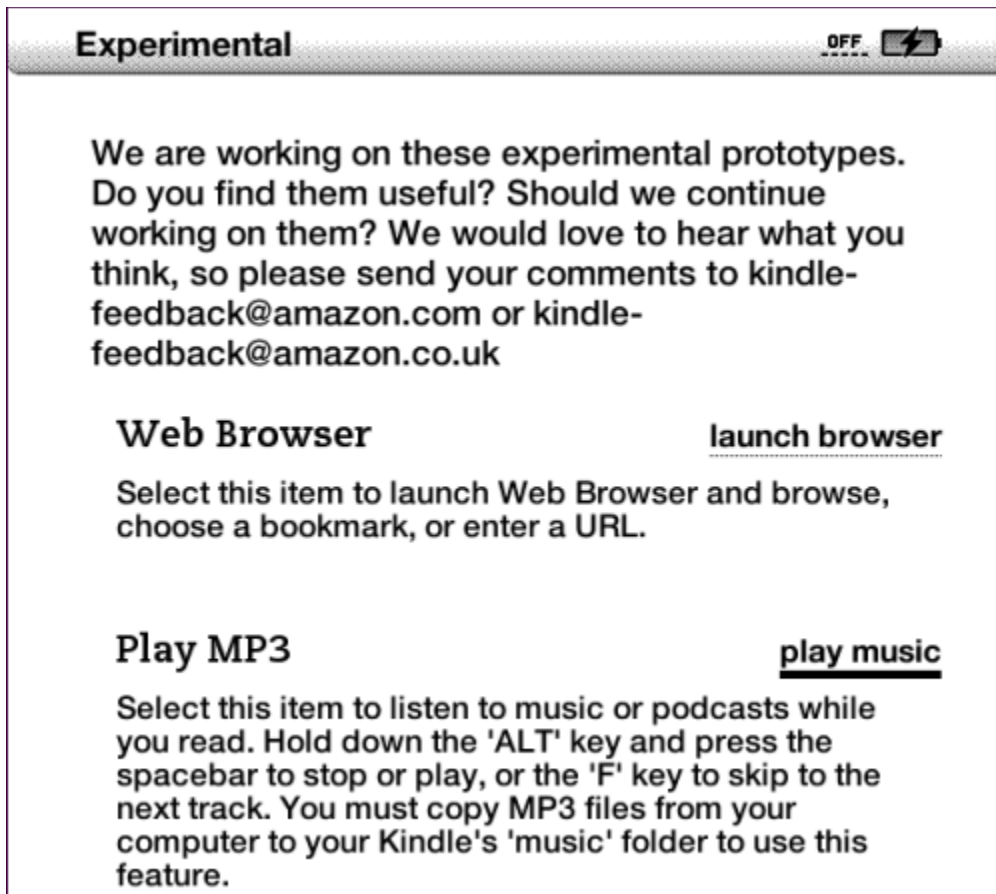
Experimental

OFF

We are working on these experimental prototypes. Do you find them useful? Should we continue working on them? We would love to hear what you think, so please send your comments to kindle-feedback@amazon.com or kindle-feedback@amazon.co.uk

Web Browser

launch browser

Select this item to launch Web Browser and browse, choose a bookmark, or enter a URL.

Play MP3

play music

Select this item to listen to music or podcasts while you read. Hold down the 'ALT' key and press the spacebar to stop or play, or the 'F' key to skip to the next track. You must copy MP3 files from your computer to your Kindle's 'music' folder to use this feature.